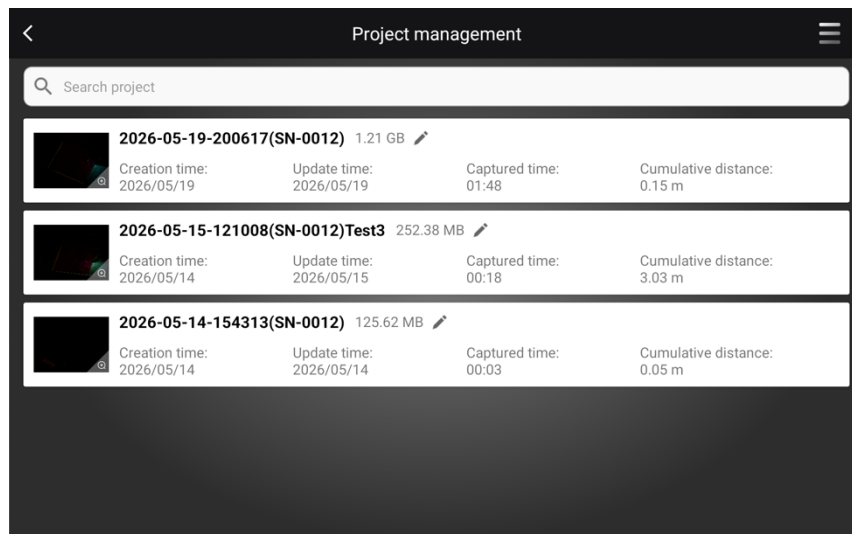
Project management

Search project

2026-05-19-200617(SN-0012) 1.21 GB
Creation time: 2026/05/19
Update time: 2026/05/19
Captured time: 01:48
Cumulative distance: 0.15 m

2026-05-15-121008(SN-0012)Test3 252.38 MB
Creation time: 2026/05/14
Update time: 2026/05/15
Captured time: 00:18
Cumulative distance: 3.03 m

2026-05-14-154313(SN-0012) 125.62 MB
Creation time: 2026/05/14
Update time: 2026/05/14
Captured time: 00:03
Cumulative distance: 0.05 m